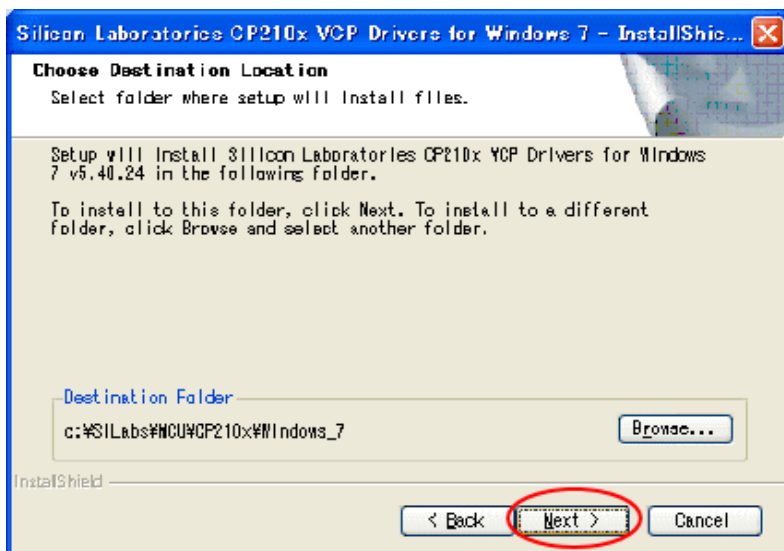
Silicon Laboratories CP210x VCP Drivers for Windows 7 - InstallShie...

Choose Destination Location

Select folder where setup will install files.

Setup will install Silicon Laboratories CP210x VCP Drivers for Windows 7 v5.40.24 in the following folder.

To install to this folder, click Next. To install to a different folder, click Browse and select another folder.

Destination Folder

c:¥SILabs¥MCU¥CP210x¥Windows_7

Browse...

InstallShield

< Back

Next >

Cancel